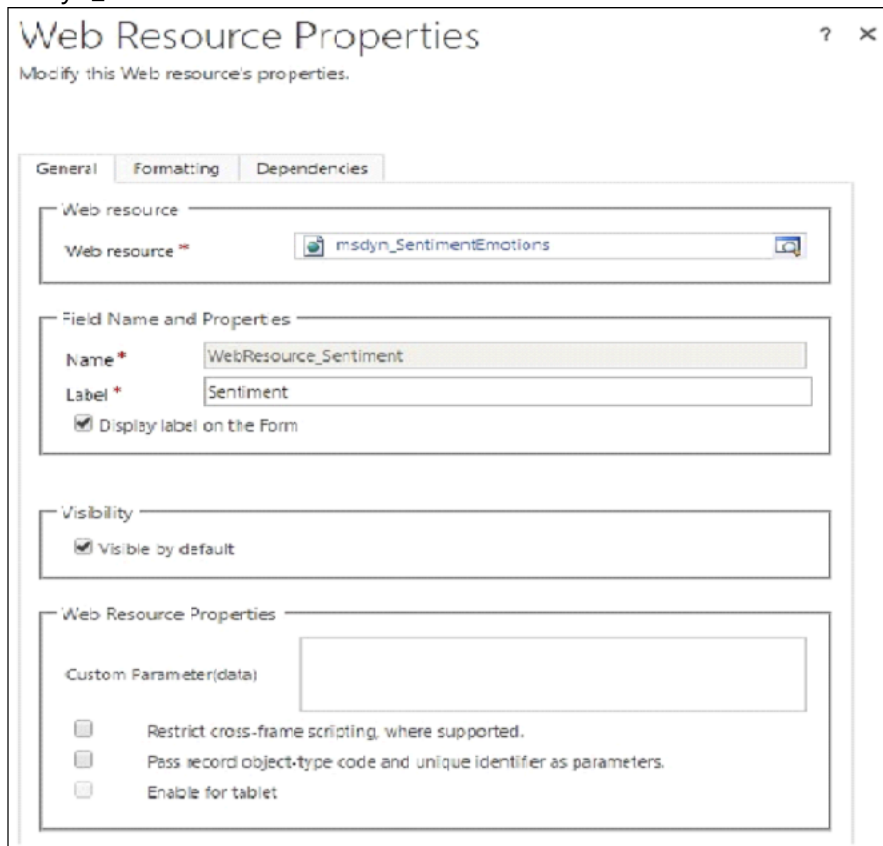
Web Resource Properties

? ×

Modify this Web resource's properties.

General | Formatting | Dependencies

Web resource

Web resource * msdyn_SentimentEmotions

Field Name and Properties

Name * WebResource_Sentiment

Label * Sentiment

Display label on the Form

Visibility

Visible by default

Web Resource Properties

Custom Parameter(data)

Restrict cross-frame scripting, where supported.

Pass record object-type code and unique identifier as parameters.

Enable for tablet